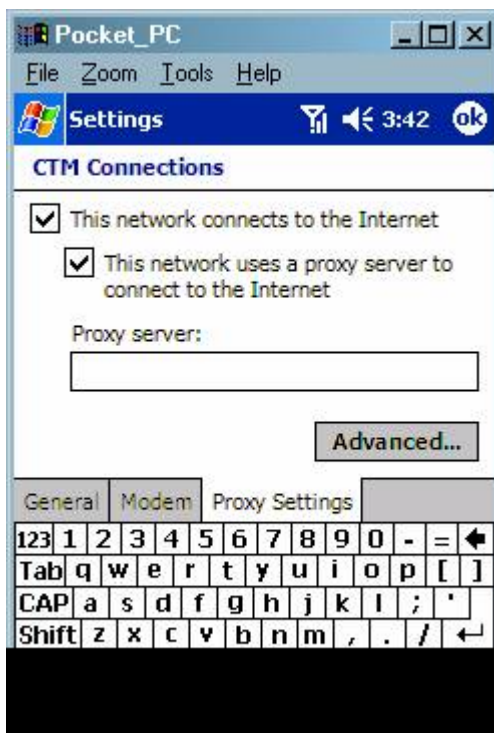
Pocket_PC
File Zoom Tools Help
Settings 3:42 ok
CTM Connections
This network connects to the Internet
This network uses a proxy server to connect to the Internet
Proxy server:
Advanced...
General Modem Proxy Settings
123 1 2 3 4 5 6 7 8 9 0 - = ←
Tab q w e r t y u i o p [ ]
CAP a s d f g h j k l ; '
Shift z x c v b n m , . / ↵